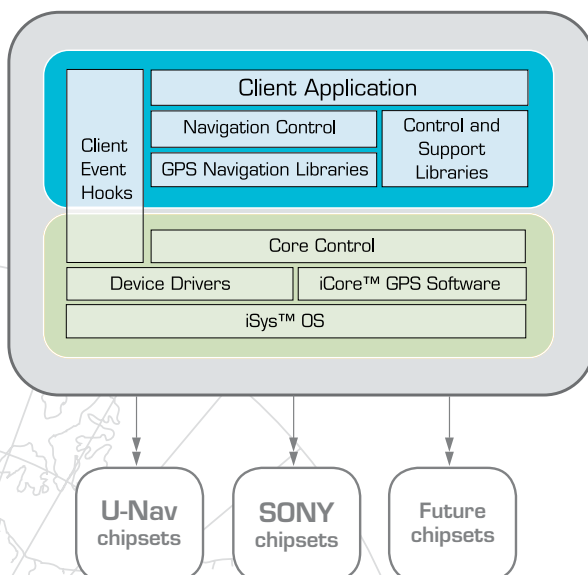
Client Event Hooks

Client Application

Navigation Control

GPS Navigation Libraries

Control and Support Libraries

Core Control

Device Drivers

iCore™ GPS Software

iSys™ OS

U-Nav chipsets

SONY chipsets

Future chipsets